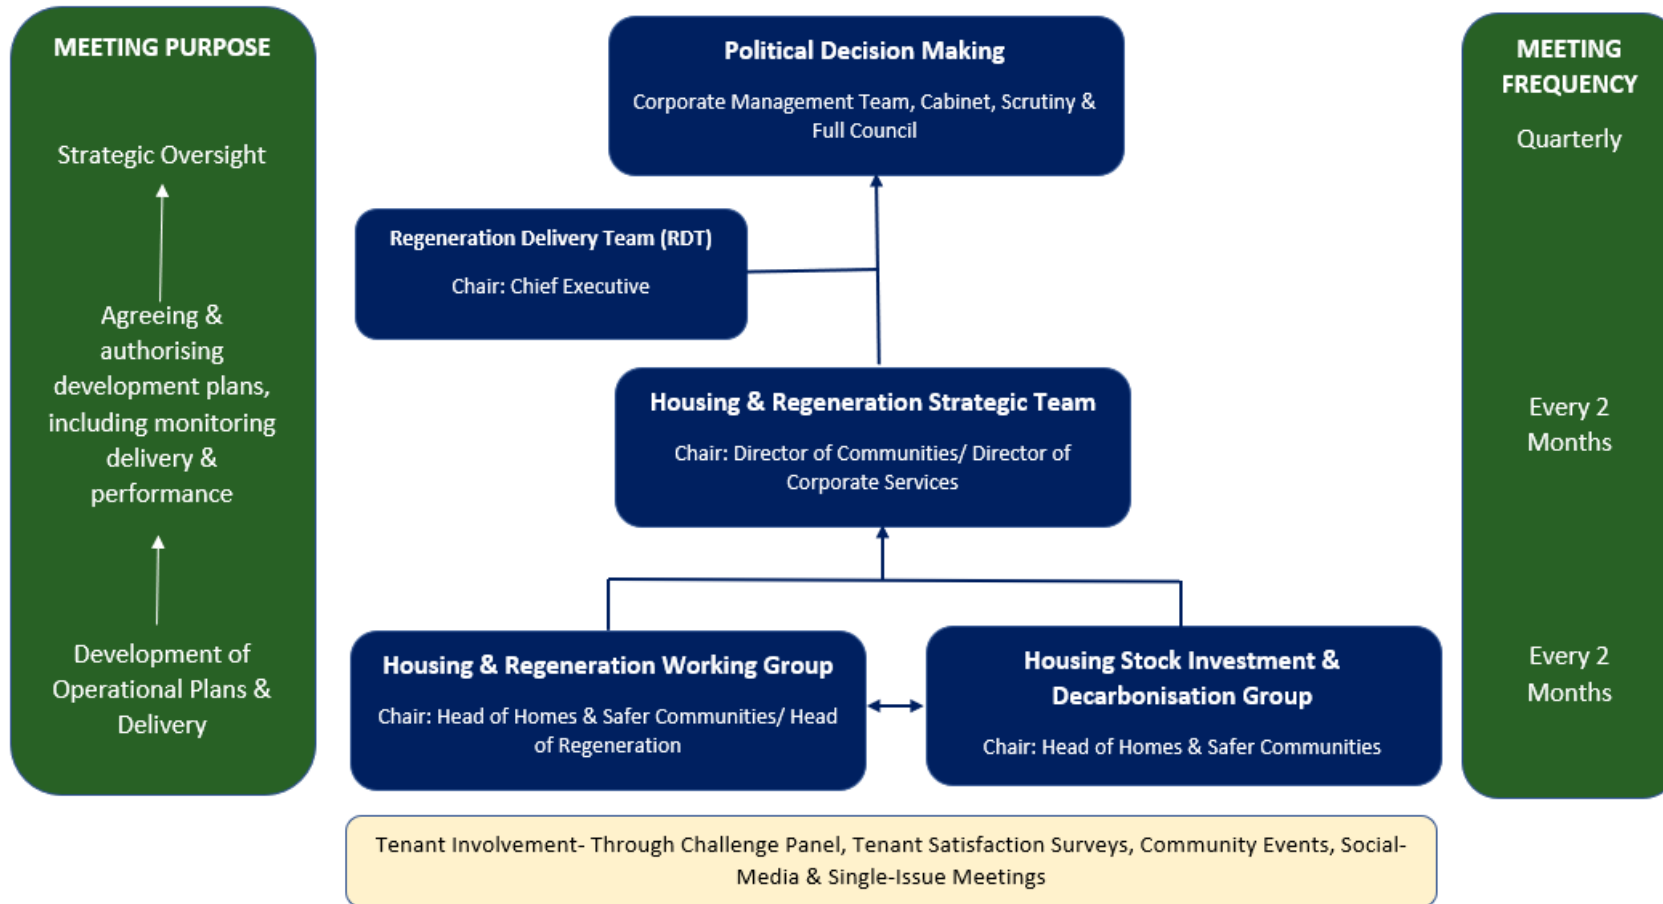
MEETING PURPOSE

Strategic Oversight

Agreeing & authorising development plans, including monitoring delivery & performance

Development of Operational Plans & Delivery

Political Decision Making

Corporate Management Team, Cabinet, Scrutiny & Full Council

Regeneration Delivery Team (RDT)

Chair: Chief Executive

Housing & Regeneration Strategic Team

Chair: Director of Communities/ Director of Corporate Services

Housing & Regeneration Working Group

Chair: Head of Homes & Safer Communities/ Head of Regeneration

Housing Stock Investment & Decarbonisation Group

Chair: Head of Homes & Safer Communities

Tenant Involvement- Through Challenge Panel, Tenant Satisfaction Surveys, Community Events, Social-Media & Single-Issue Meetings

MEETING FREQUENCY

Quarterly

Every 2 Months

Every 2 Months